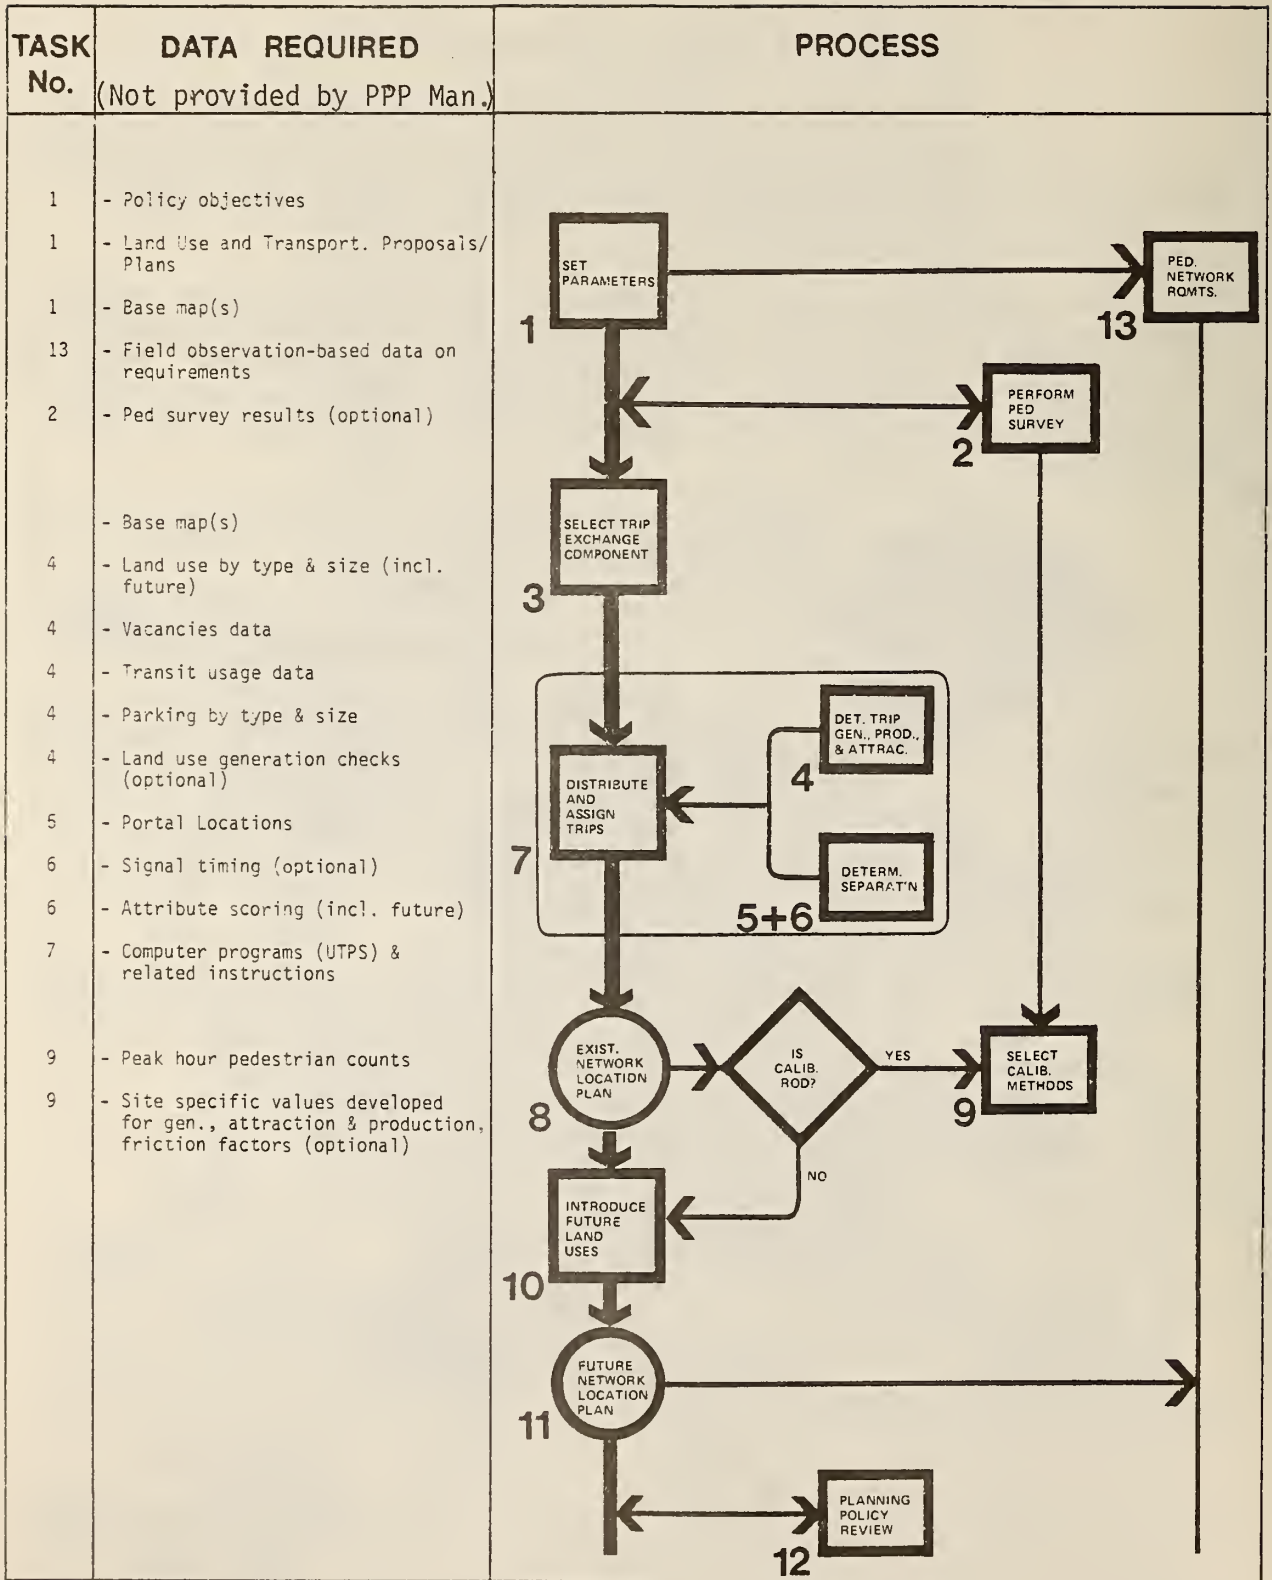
| TASK No. | DATA REQUIRED (Not provided by PPP Man.) |
|---|---|
| 1 | - Policy objectives |
| 1 | - Land Use and Transport. Proposals/ Plans |
| 1 | - Base map(s) |
| 13 | - Field observation-based data on requirements |
| 2 | - Ped survey results (optional) |
| | - Base map(s) |
| 4 | - Land use by type & size (incl. future) |
| 4 | - Vacancies data |
| 4 | - Transit usage data |
| 4 | - Parking by type & size |
| 4 | - Land use generation checks (optional) |
| 5 | - Portal Locations |
| 6 | - Signal timing (optional) |
| 6 | - Attribute scoring (incl. future) |
| 7 | - Computer programs (UTPS) & related instructions |
| 9 | - Peak hour pedestrian counts |
| 9 | - Site specific values developed for gen., attraction & production, friction factors (optional) |

PROCESS

SET PARAMETERS
1

PED. NETWORK RQMTS.
13

PERFORM PED SURVEY
2

SELECT TRIP EXCHANGE COMPONENT
3

DET. TRIP GEN., PROD., & ATTRAC.
4

DISTRIBUTE AND ASSIGN TRIPS
7

DETERM. SEPARAT'N
5+6

EXIST. NETWORK LOCATION PLAN
8

IS CALIB. RQD?
YES
NO

SELECT CALIB. METHODS
9

INTRODUCE FUTURE LAND USES
10

FUTURE NETWORK LOCATION PLAN
11

PLANNING POLICY REVIEW
12